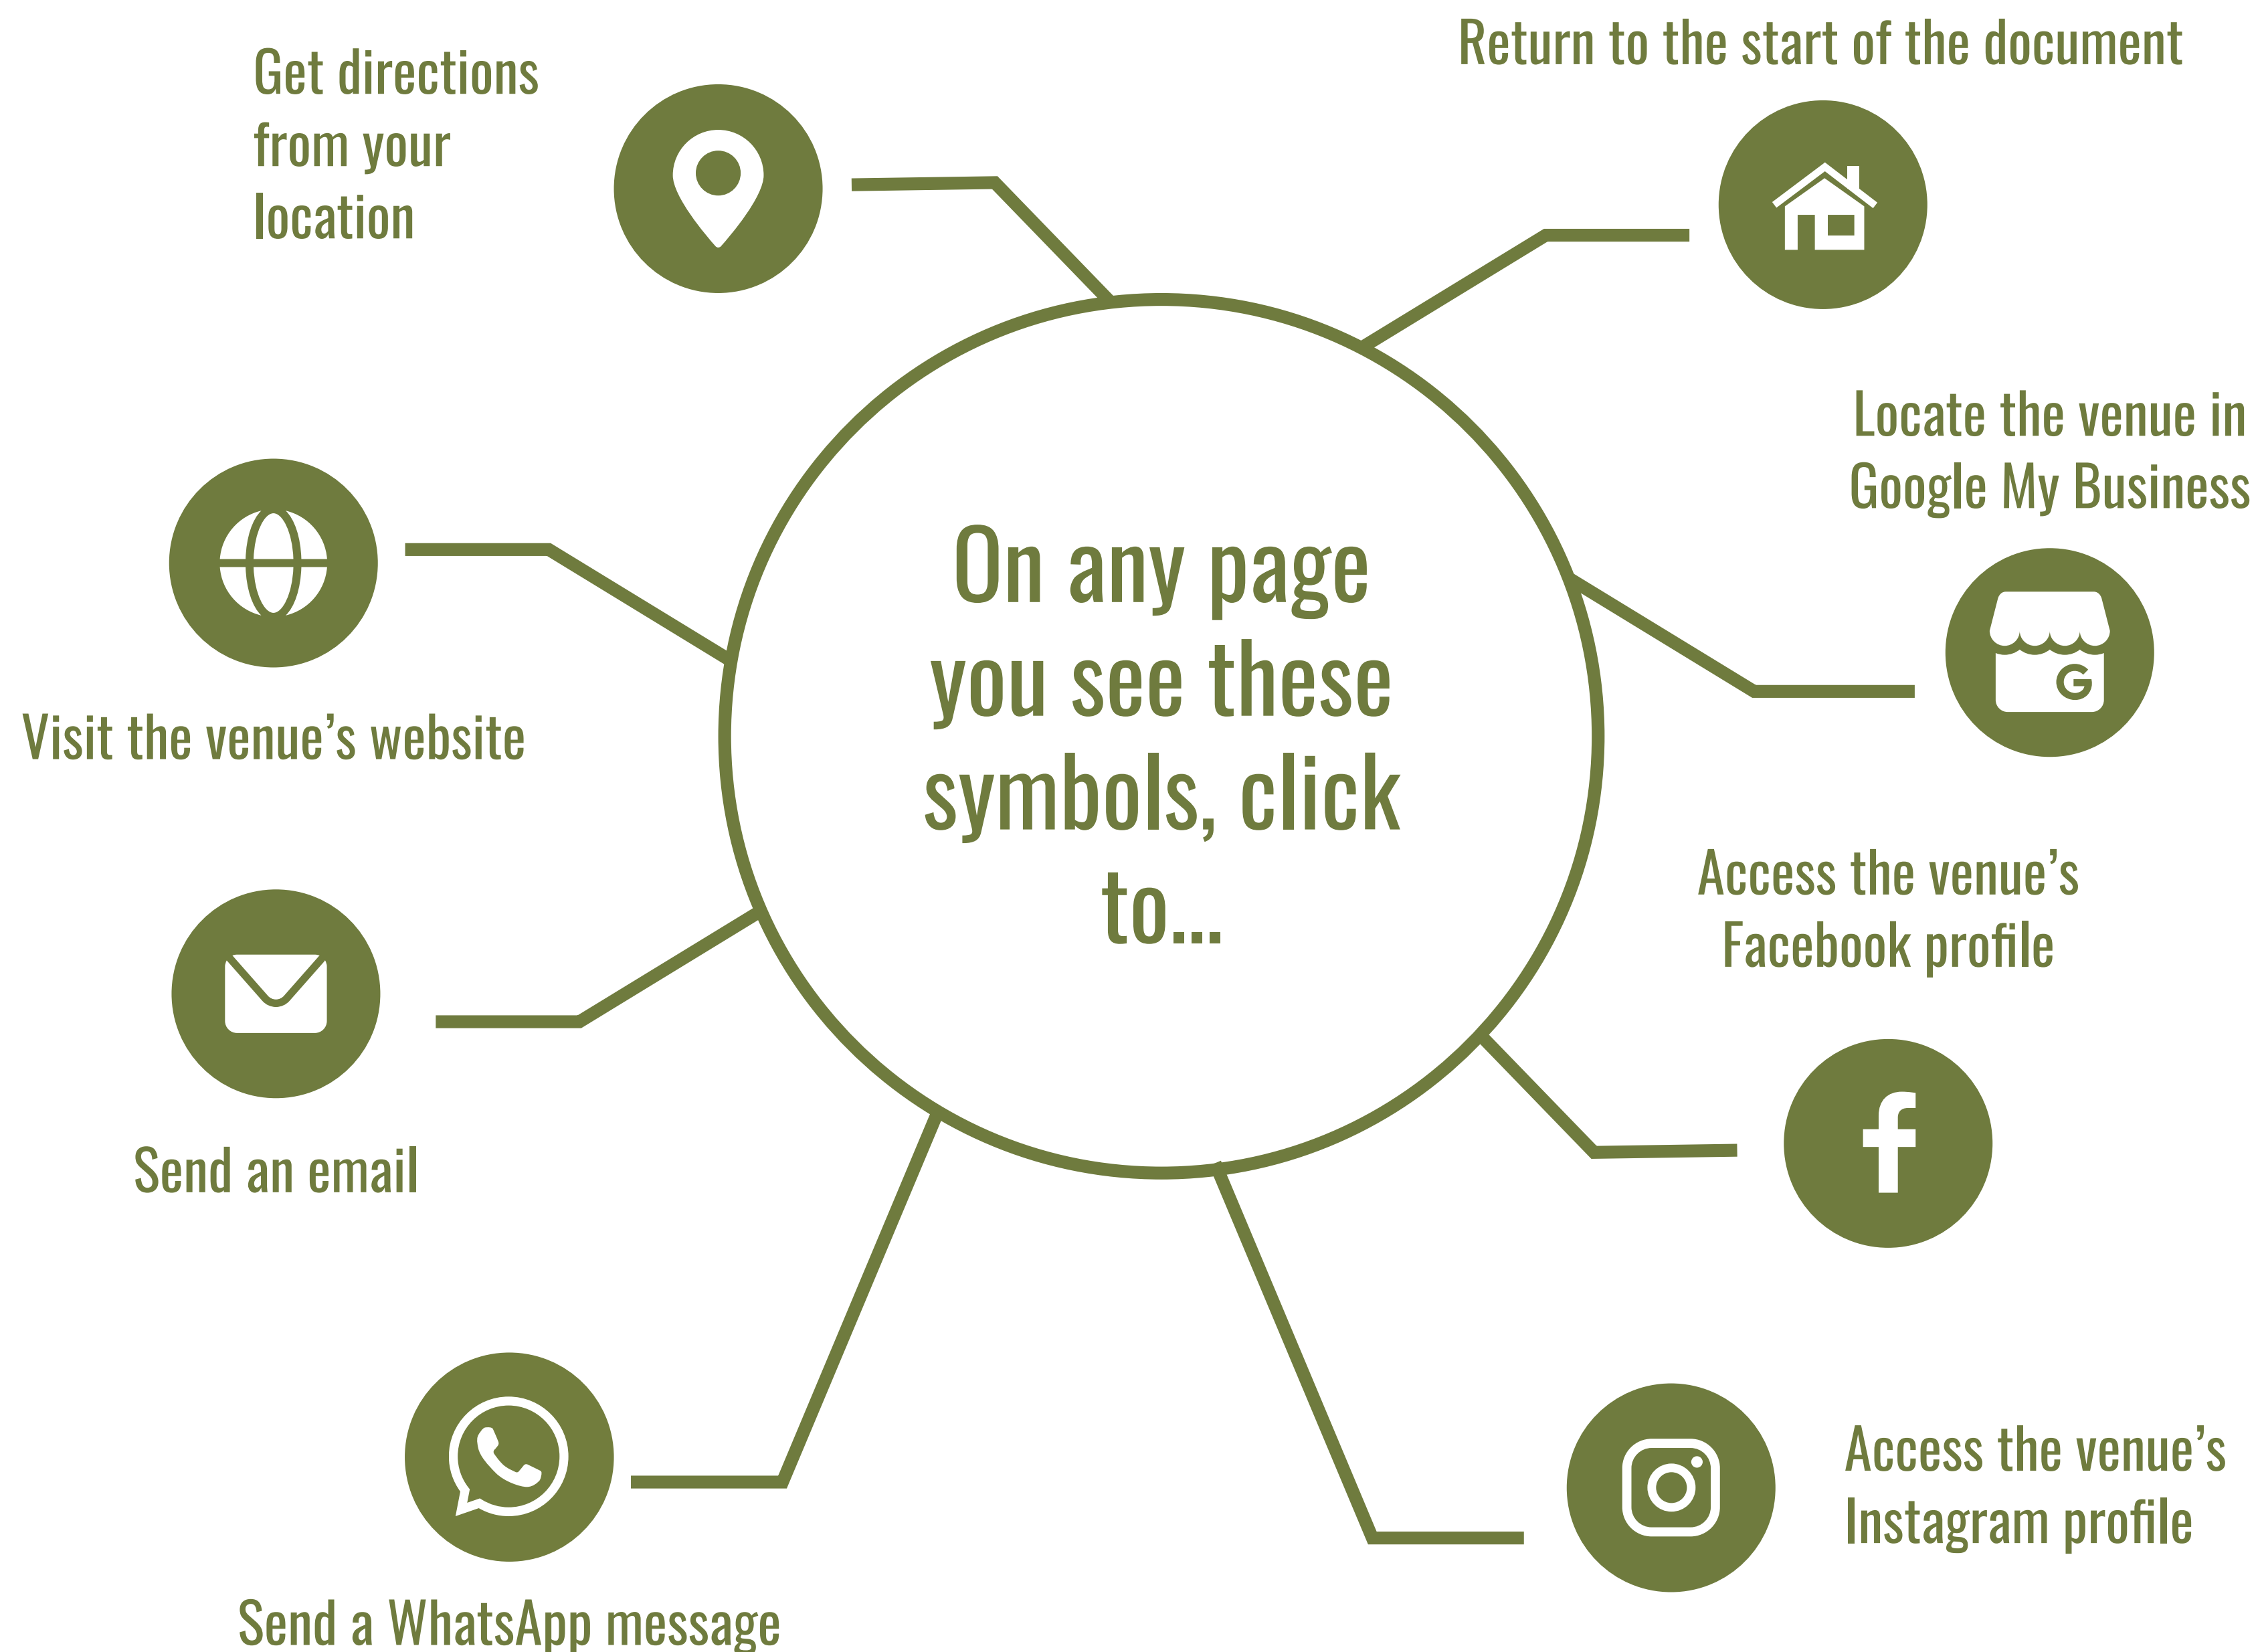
On any page you see these symbols, click to...

Get directions from your location

Return to the start of the document

Visit the venue’s website

Locate the venue in Google My Business

Access the venue’s Facebook profile

Send an email

Send a WhatsApp message

Access the venue’s Instagram profile